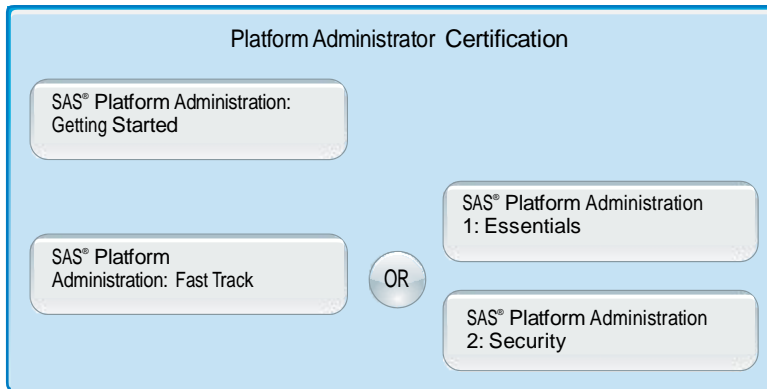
Platform Administrator Certification

SAS® Platform Administration: Getting Started

SAS® Platform Administration: Fast Track

OR

SAS® Platform Administration 1: Essentials

SAS® Platform Administration 2: Security